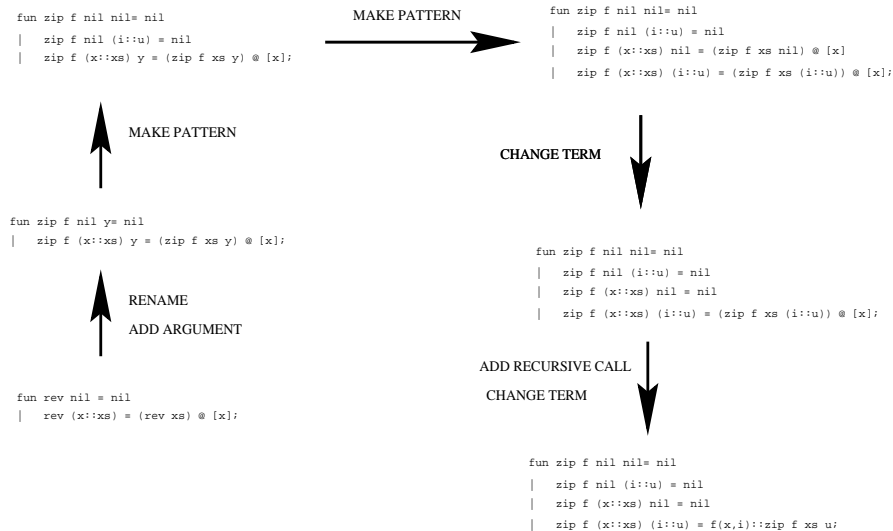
fun rev nil = nil
| rev (x::xs) = (rev xs) @ [x];

RENAME

ADD ARGUMENT

fun zip f nil y= nil
| zip f (x::xs) y = (zip f xs y) @ [x];

MAKE PATTERN

fun zip f nil nil= nil
| zip f nil (i::u) = nil
| zip f (x::xs) y = (zip f xs y) @ [x];

MAKE PATTERN

fun zip f nil nil= nil
| zip f nil (i::u) = nil
| zip f (x::xs) nil = (zip f xs nil) @ [x]
| zip f (x::xs) (i::u) = (zip f xs (i::u)) @ [x];

CHANGE TERM

fun zip f nil nil= nil
| zip f nil (i::u) = nil
| zip f (x::xs) nil = nil
| zip f (x::xs) (i::u) = (zip f xs (i::u)) @ [x];

ADD RECURSIVE CALL

CHANGE TERM

fun zip f nil nil= nil
| zip f nil (i::u) = nil
| zip f (x::xs) nil = nil
| zip f (x::xs) (i::u) = f(x,i)::zip f xs u;